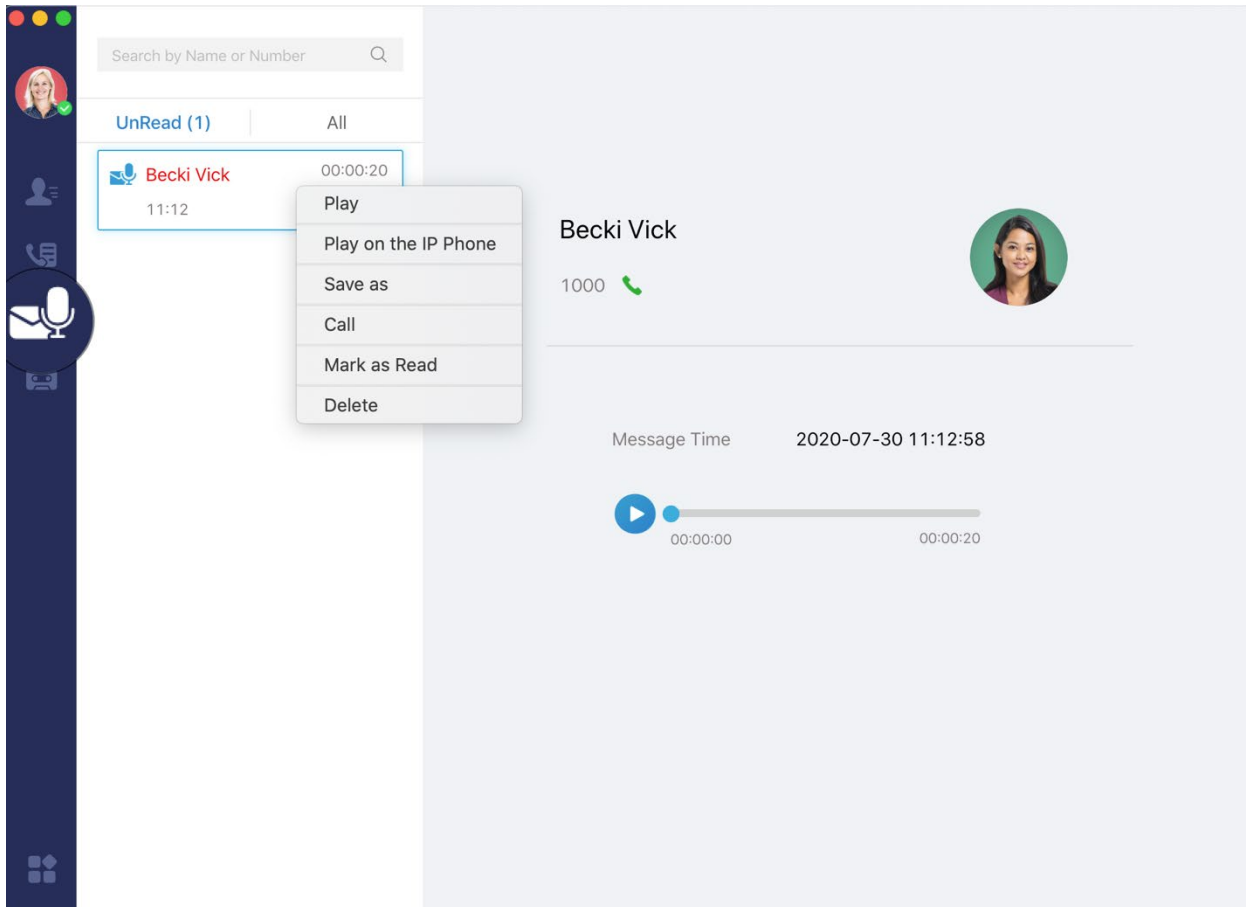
Search by Name or Number

UnRead (1)

All

Becki Vick

00:00:20

11:12

Play

Play on the IP Phone

Save as

Call

Mark as Read

Delete

Becki Vick

1000

Message Time

2020-07-30 11:12:58

00:00:00

00:00:20